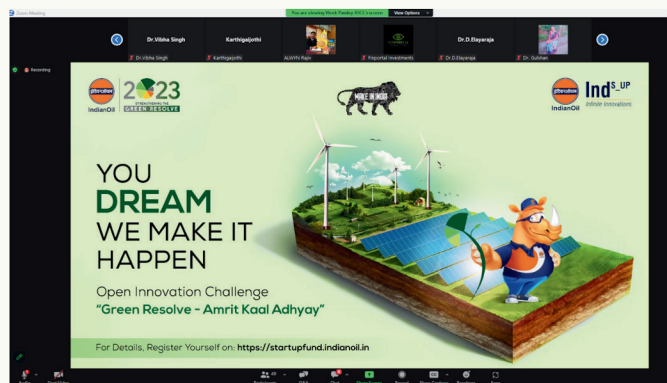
Zoom Meeting

You are viewing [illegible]'s screen View Options

Dr.Vibha Singh

Karthigaijothi

Dr.D.Elayaraja

Dr.Vibha Singh

Karthigaijothi

ALWYN Rajiv

Fnportal Investments

Dr.D.Elayaraja

Dr. Gulshan

Recording

इंडियनऑयल IndianOil

2023 STRENGTHENING THE GREEN RESOLVE

MAKE IN INDIA

इंडियनऑयल IndianOil

IndS_UP Infinite Innovations

YOU DREAM WE MAKE IT HAPPEN

Open Innovation Challenge

"Green Resolve - Amrit Kaal Adhyay"

For Details, Register Yourself on: https://startupfund.indianoil.in